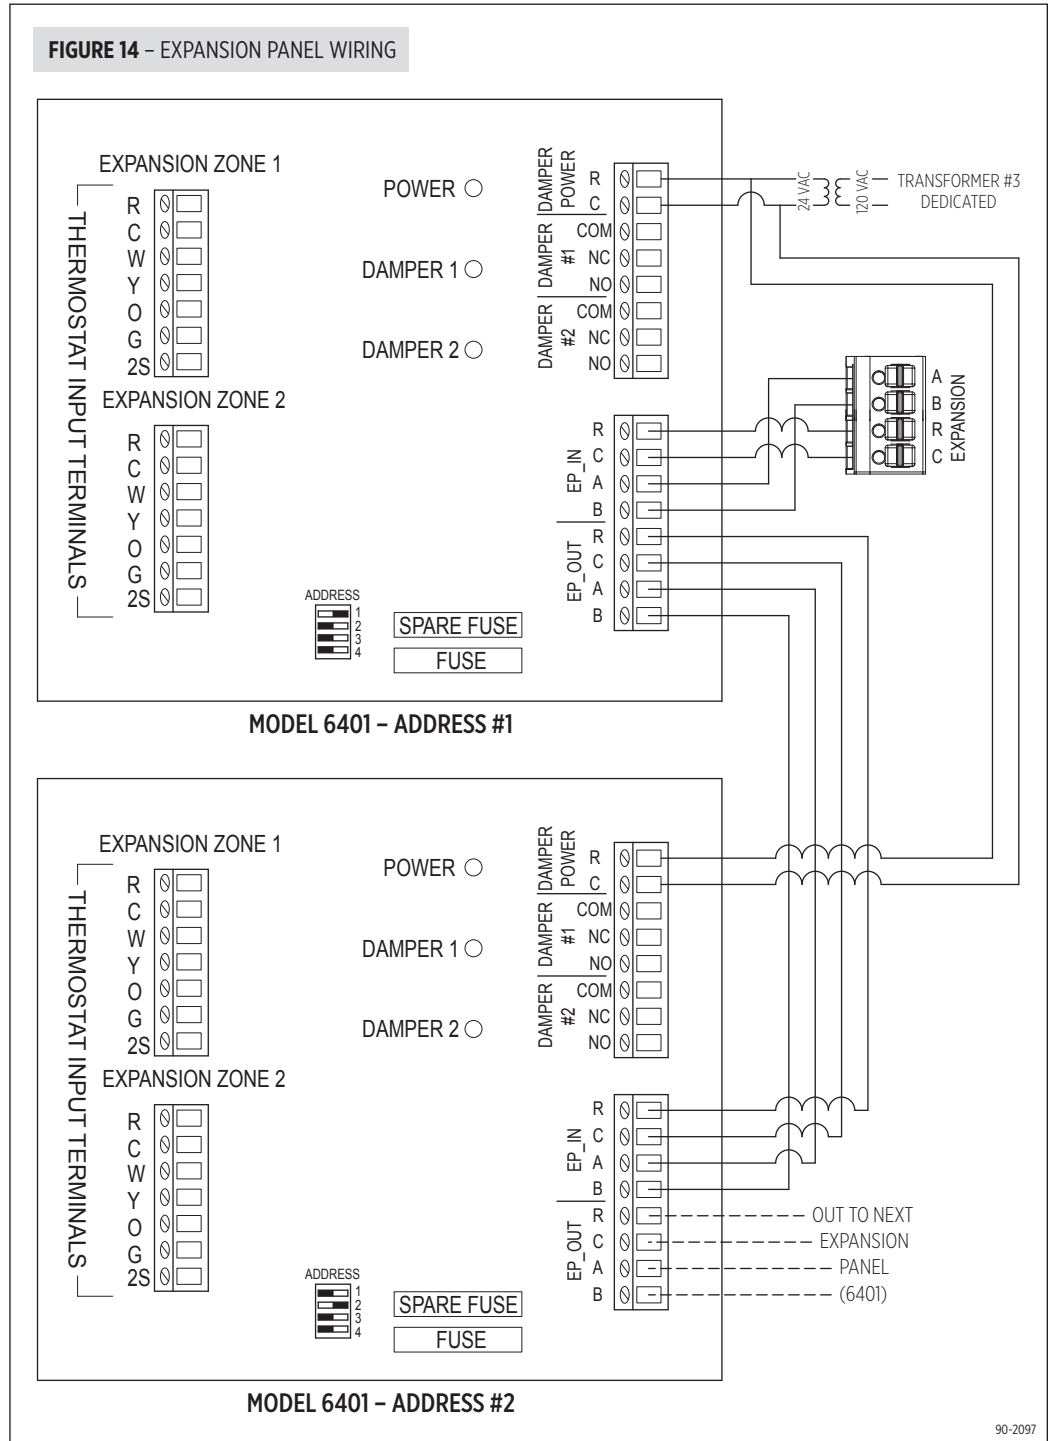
FIGURE 14 – EXPANSION PANEL WIRING

EXPANSION ZONE 1
R
C
W
Y
O
G
2S
EXPANSION ZONE 2
R
C
W
Y
O
G
2S
THERMOSTAT INPUT TERMINALS

POWER
DAMPER 1
DAMPER 2

ADDRESS
1
2
3
4
SPARE FUSE
FUSE

DAMPER POWER
R
C
DAMPER #1
COM
NC
NO
DAMPER #2
COM
NC
NO

EP_IN
R
C
A
B
EP_OUT
R
C
A
B

24 VAC
120 VAC
TRANSFORMER #3
DEDICATED

A
B
R
C
EXPANSION

MODEL 6401 – ADDRESS #1

EXPANSION ZONE 1
R
C
W
Y
O
G
2S
EXPANSION ZONE 2
R
C
W
Y
O
G
2S
THERMOSTAT INPUT TERMINALS

POWER
DAMPER 1
DAMPER 2

ADDRESS
1
2
3
4
SPARE FUSE
FUSE

DAMPER POWER
R
C
DAMPER #1
COM
NC
NO
DAMPER #2
COM
NC
NO

EP_IN
R
C
A
B
EP_OUT
R
C
A
B

OUT TO NEXT
EXPANSION
PANEL
(6401)

MODEL 6401 – ADDRESS #2

90-2097